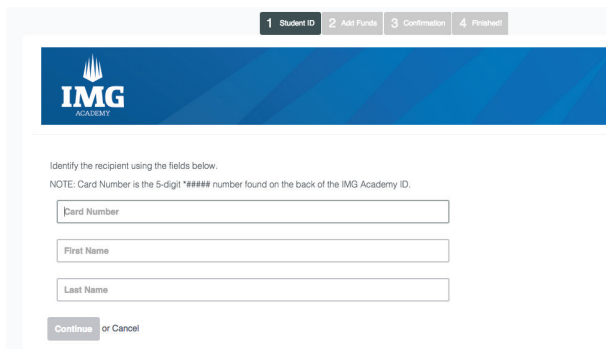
1 Student ID 2 Add Funds 3 Confirmation 4 Finished!

IMG
ACADEMY

Identify the recipient using the fields below.
NOTE: Card Number is the 5-digit *##### number found on the back of the IMG Academy ID.

Card Number

First Name

Last Name

Continue or Cancel